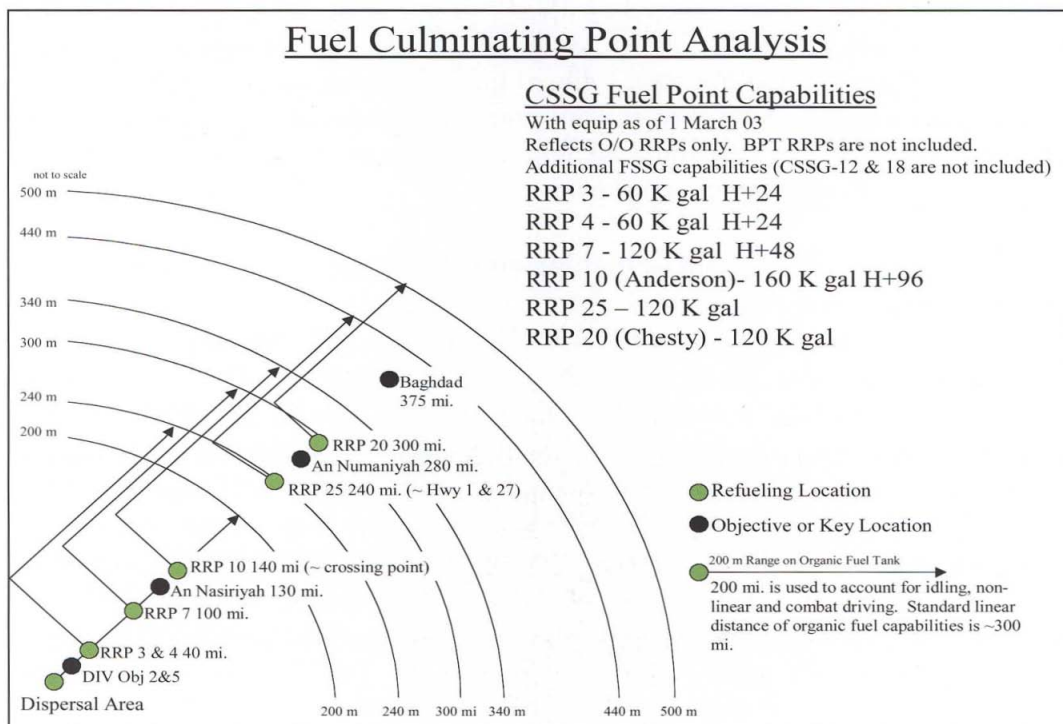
Fuel Culminating Point Analysis

CSSG Fuel Point Capabilities
With equip as of 1 March 03
Reflects O/O RRPs only. BPT RRPs are not included.
Additional FSSG capabilities (CSSG-12 & 18 are not included)
RRP 3 - 60 K gal H+24
RRP 4 - 60 K gal H+24
RRP 7 - 120 K gal H+48
RRP 10 (Anderson)- 160 K gal H+96
RRP 25 – 120 K gal
RRP 20 (Chesty) - 120 K gal

not to scale
500 m
440 m
340 m
300 m
240 m
200 m

Baghdad 375 mi.
RRP 20 300 mi.
An Numaniyah 280 mi.
RRP 25 240 mi. (~ Hwy 1 & 27)
RRP 10 140 mi (~ crossing point)
An Nasiriyah 130 mi.
RRP 7 100 mi.
RRP 3 & 4 40 mi.
DIV Obj 2&5
Dispersal Area

Refueling Location
Objective or Key Location
200 m Range on Organic Fuel Tank
200 mi. is used to account for idling, non-linear and combat driving. Standard linear distance of organic fuel capabilities is ~300 mi.

200 m 240 m 300 mi 340 m 440 m 500 m